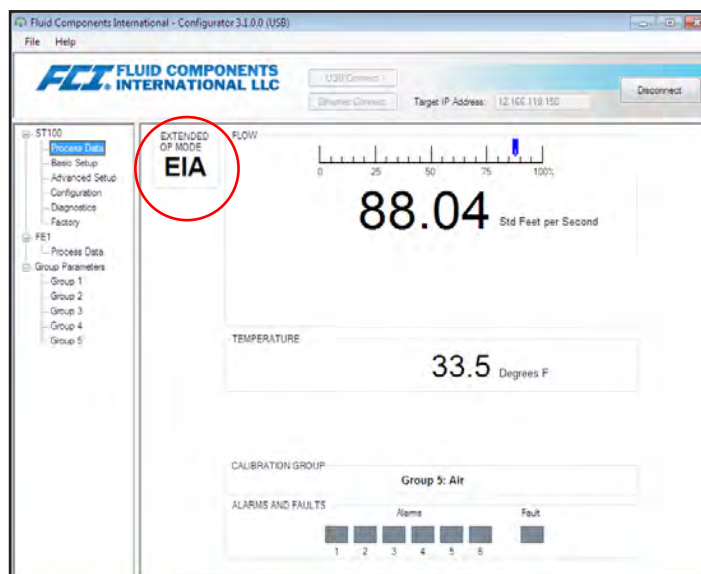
Fluid Components International - Configurator 3.1.0.0 (USB)

File Help

FCI FLUID COMPONENTS INTERNATIONAL LLC

USB Connect

Ethernet Connect

Target IP Address: 12.166.119.150

Disconnect

ST100
Process Data
Basic Setup
Advanced Setup
Configuration
Diagnostics
Factory
FE1
Process Data
Group Parameters
Group 1
Group 2
Group 3
Group 4
Group 5

EXTENDED OP MODE
EIA

FLOW

0 25 50 75 100%

88.04 Std Feet per Second

TEMPERATURE

33.5 Degrees F

CALIBRATION GROUP

Group 5: Air

ALARMS AND FAULTS

Alarms

Fault

1 2 3 4 5 6